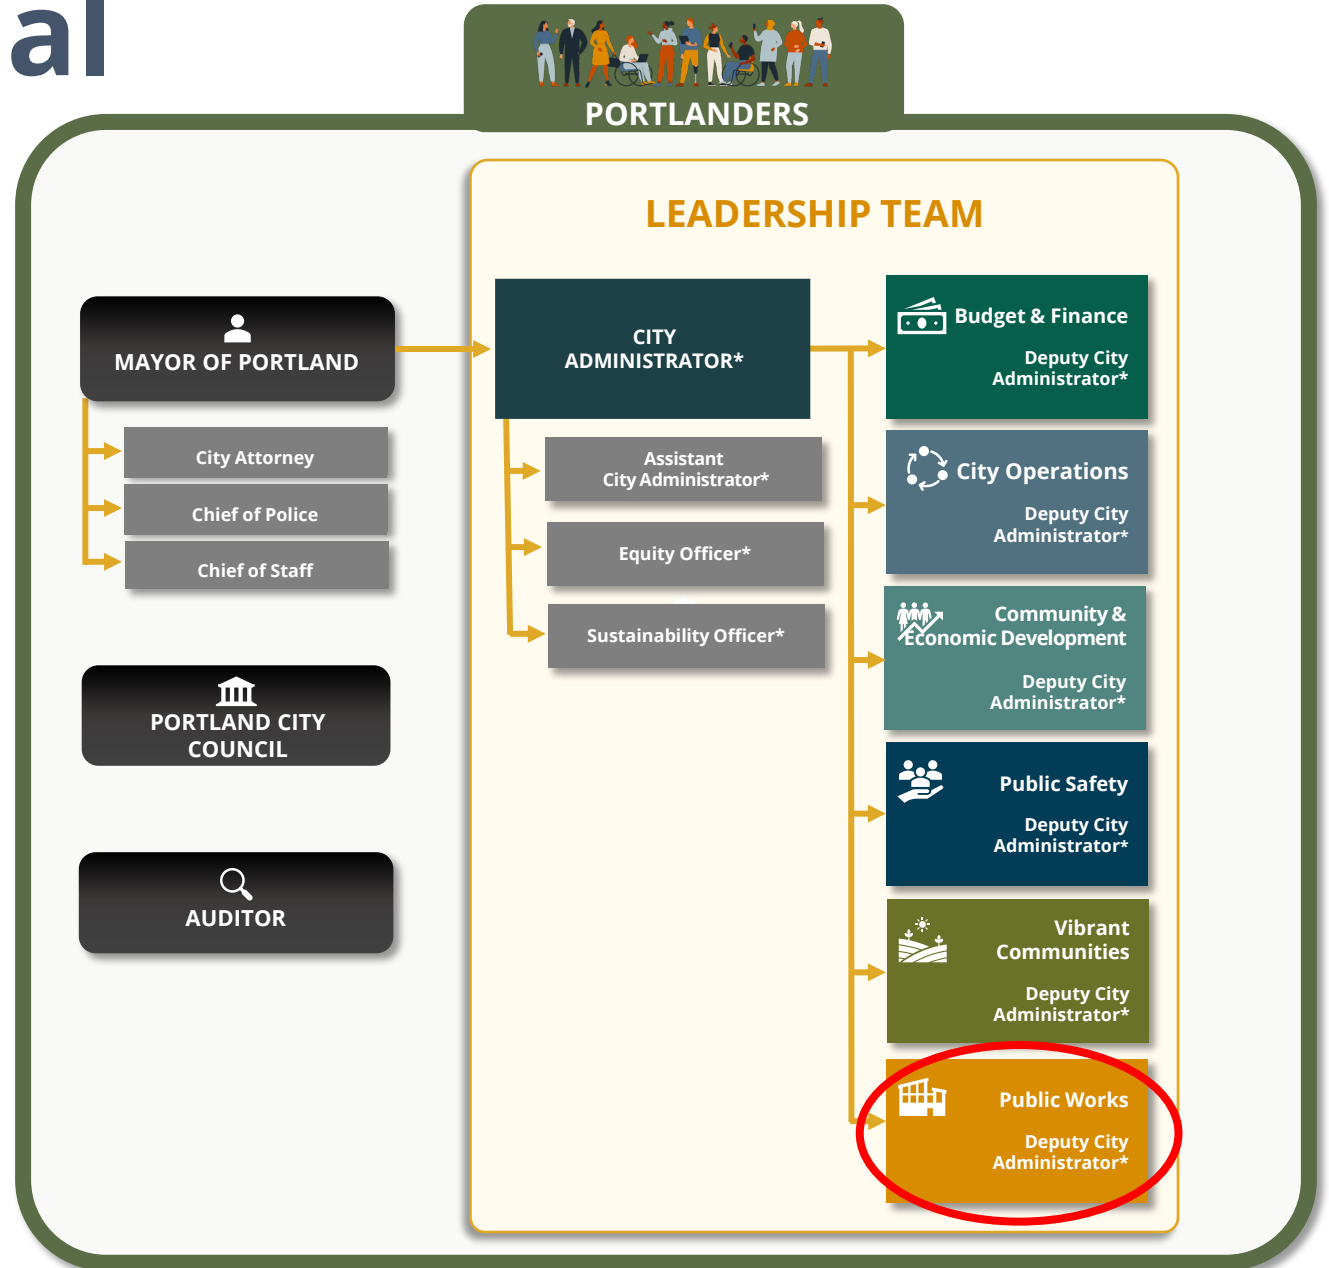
al

PORTLANDERS

LEADERSHIP TEAM

MAYOR OF PORTLAND

City Attorney

Chief of Police

Chief of Staff

PORTLAND CITY COUNCIL

AUDITOR

CITY ADMINISTRATOR*

Assistant City Administrator*

Equity Officer*

Sustainability Officer*

Budget & Finance
Deputy City Administrator*

City Operations
Deputy City Administrator*

Community & Economic Development
Deputy City Administrator*

Public Safety
Deputy City Administrator*

Vibrant Communities
Deputy City Administrator*

Public Works
Deputy City Administrator*